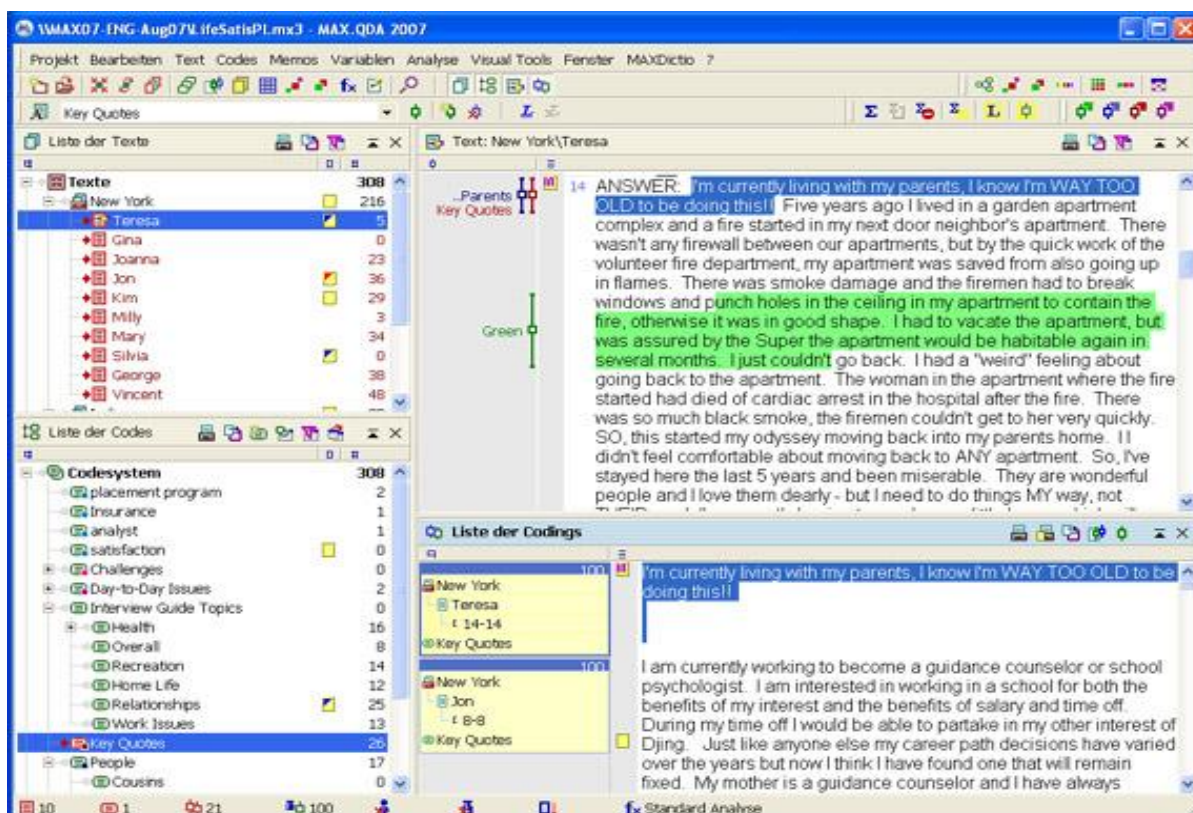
\MAX07-ENG-Aug07\LifeSatisPl.mx3 - MAX.QDA 2007

Projekt Bearbeiten Text Codes Memos Variablen Analyse Visual Tools Fenster MAXDictio ?

Key Quotes

Liste der Texte

| | |
|---|---|
| Texte | 308 |
| New York | 216 |
| Teresa | 5 |
| Gina | 0 |
| Joanna | 23 |
| Jon | 36 |
| Kim | 29 |
| Milly | 3 |
| Mary | 34 |
| Silvia | 0 |
| George | 38 |
| Vincent | 48 |

Liste der Codes

| | |
|---|---|
| Codesystem | 308 |
| placement program | 2 |
| Insurance | 1 |
| analyst | 1 |
| satisfaction | 0 |
| Challenges | 0 |
| Day-to-Day Issues | 2 |
| Interview Guide Topics | 0 |
| Health | 16 |
| Overall | 8 |
| Recreation | 14 |
| Home Life | 12 |
| Relationships | 25 |
| Work Issues | 13 |
| Key Quotes | 26 |
| People | 17 |
| Cousins | 0 |

Text: New York\Teresa

Parents
Key Quotes

Green

14 ANSWER: I'm currently living with my parents, I know I'm WAY TOO OLD to be doing this!! Five years ago I lived in a garden apartment complex and a fire started in my next door neighbor's apartment. There wasn't any firewall between our apartments, but by the quick work of the volunteer fire department, my apartment was saved from also going up in flames. There was smoke damage and the firemen had to break windows and punch holes in the ceiling in my apartment to contain the fire, otherwise it was in good shape. I had to vacate the apartment, but was assured by the Super the apartment would be habitable again in several months. I just couldn't go back. I had a "weird" feeling about going back to the apartment. The woman in the apartment where the fire started had died of cardiac arrest in the hospital after the fire. There was so much black smoke, the firemen couldn't get to her very quickly. SO, this started my odyssey moving back into my parents home. I I didn't feel comfortable about moving back to ANY apartment. So, I've stayed here the last 5 years and been miserable. They are wonderful people and I love them dearly - but I need to do things MY way, not

Liste der Codings

100
New York
Teresa
14-14
Key Quotes

I'm currently living with my parents, I know I'm WAY TOO OLD to be doing this!!

100
New York
Jon
8-8
Key Quotes

I am currently working to become a guidance counselor or school psychologist. I am interested in working in a school for both the benefits of my interest and the benefits of salary and time off. During my time off I would be able to partake in my other interest of Djing. Just like anyone else my career path decisions have varied over the years but now I think I have found one that will remain fixed. My mother is a guidance counselor and I have always

10 1 21 100 Standard Analyse